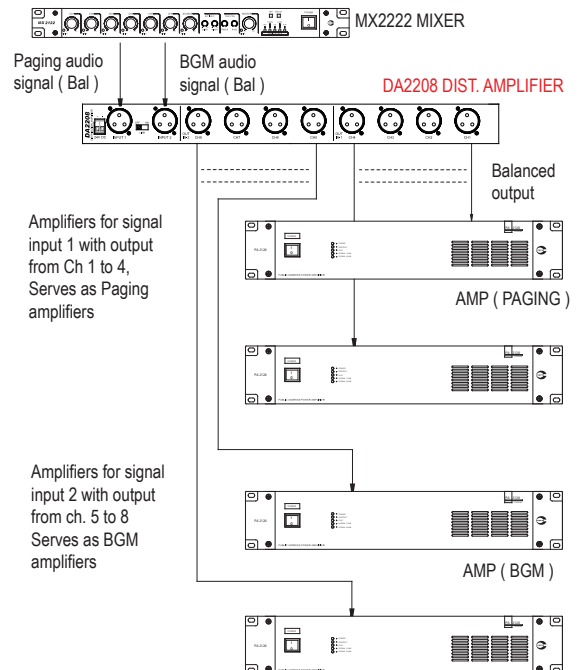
MX2222 MIXER

Paging audio signal ( Bal )

BGM audio signal ( Bal )

DA2208 DIST. AMPLIFIER

DA2208

INPUT 1

INPUT 2

Balanced output

Amplifiers for signal input 1 with output from Ch 1 to 4, Serves as Paging amplifiers

AMP ( PAGING )

Amplifiers for signal input 2 with output from ch. 5 to 8 Serves as BGM amplifiers

AMP ( BGM )